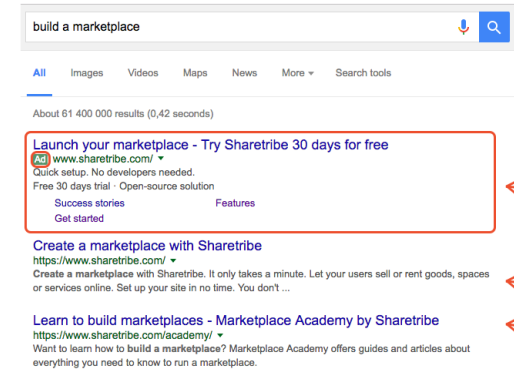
build a marketplace

All Images Videos Maps News More ▾ Search tools

About 61 400 000 results (0,42 seconds)

Launch your marketplace - Try Sharetribe 30 days for free
Ad www.sharetribe.com/ ▾
Quick setup. No developers needed.
Free 30 days trial · Open-source solution
Success stories Features
Get started

Create a marketplace with Sharetribe
https://www.sharetribe.com/ ▾
Create a marketplace with Sharetribe. It only takes a minute. Let your users sell or rent goods, spaces or services online. Set up your site in no time. You don't ...

Learn to build marketplaces - Marketplace Academy by Sharetribe
https://www.sharetribe.com/academy/ ▾
Want to learn how to build a marketplace? Marketplace Academy offers guides and articles about everything you need to know to run a marketplace.